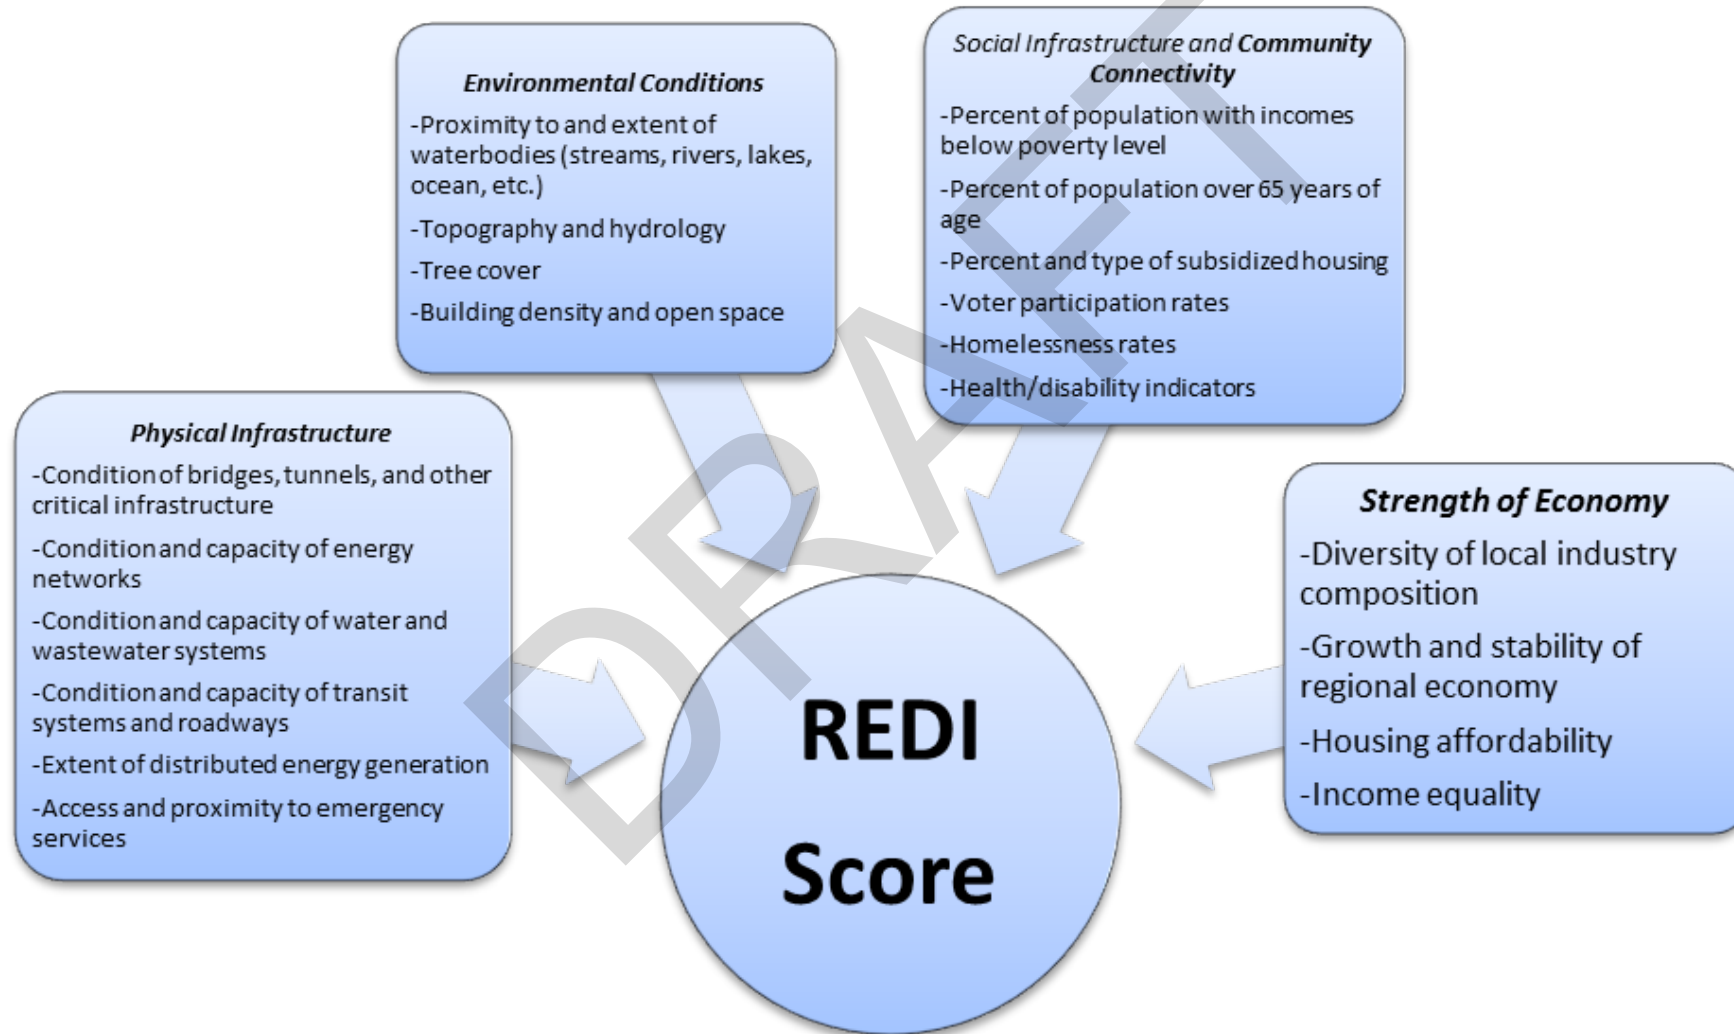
Environmental Conditions

-Proximity to and extent of waterbodies (streams, rivers, lakes, ocean, etc.)

-Topography and hydrology

-Tree cover

-Building density and open space

Social Infrastructure and Community Connectivity

-Percent of population with incomes below poverty level

-Percent of population over 65 years of age

-Percent and type of subsidized housing

-Voter participation rates

-Homelessness rates

-Health/disability indicators

Physical Infrastructure

-Condition of bridges, tunnels, and other critical infrastructure

-Condition and capacity of energy networks

-Condition and capacity of water and wastewater systems

-Condition and capacity of transit systems and roadways

-Extent of distributed energy generation

-Access and proximity to emergency services

Strength of Economy

-Diversity of local industry composition

-Growth and stability of regional economy

-Housing affordability

-Income equality

REDI Score

DRAFT